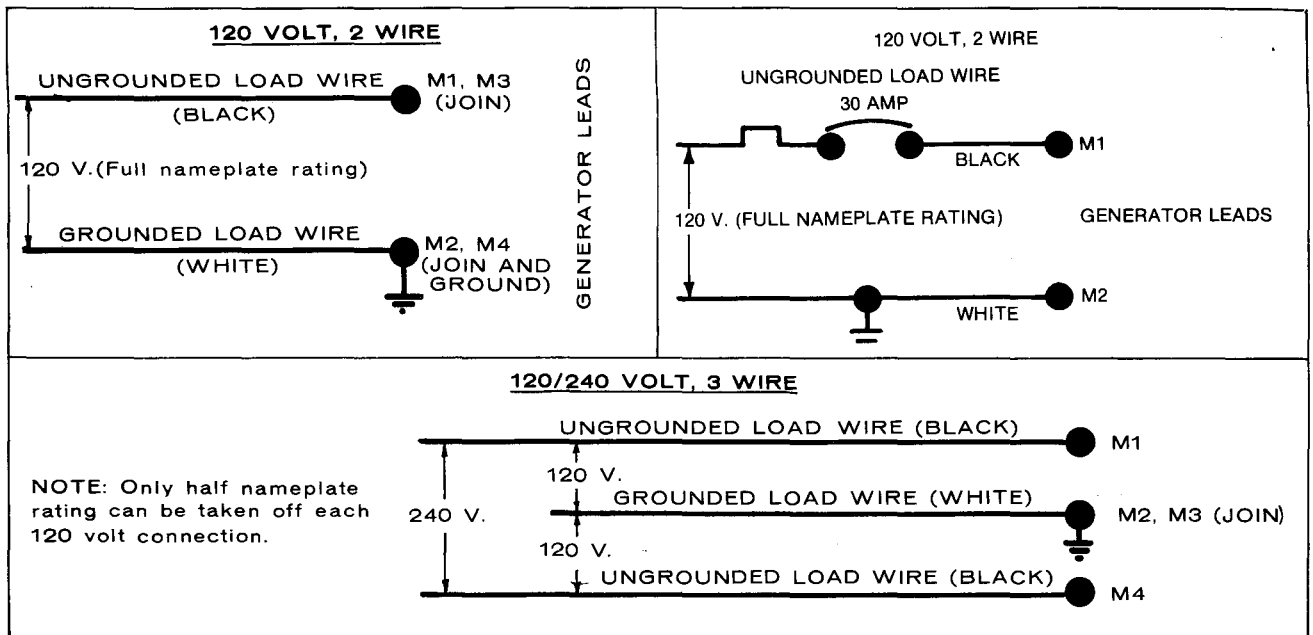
120 VOLT, 2 WIRE

UNGROUNDED LOAD WIRE (BLACK)

M1, M3 (JOIN)

120 V.(Full nameplate rating)

GROUNDED LOAD WIRE (WHITE)

M2, M4 (JOIN AND GROUND)

GENERATOR LEADS

120 VOLT, 2 WIRE

UNGROUNDED LOAD WIRE

30 AMP

BLACK

M1

120 V. (FULL NAMEPLATE RATING)

GENERATOR LEADS

WHITE

M2

120/240 VOLT, 3 WIRE

UNGROUNDED LOAD WIRE (BLACK)

M1

NOTE: Only half nameplate rating can be taken off each 120 volt connection.

240 V.

120 V.

GROUNDED LOAD WIRE (WHITE)

M2, M3 (JOIN)

120 V.

UNGROUNDED LOAD WIRE (BLACK)

M4